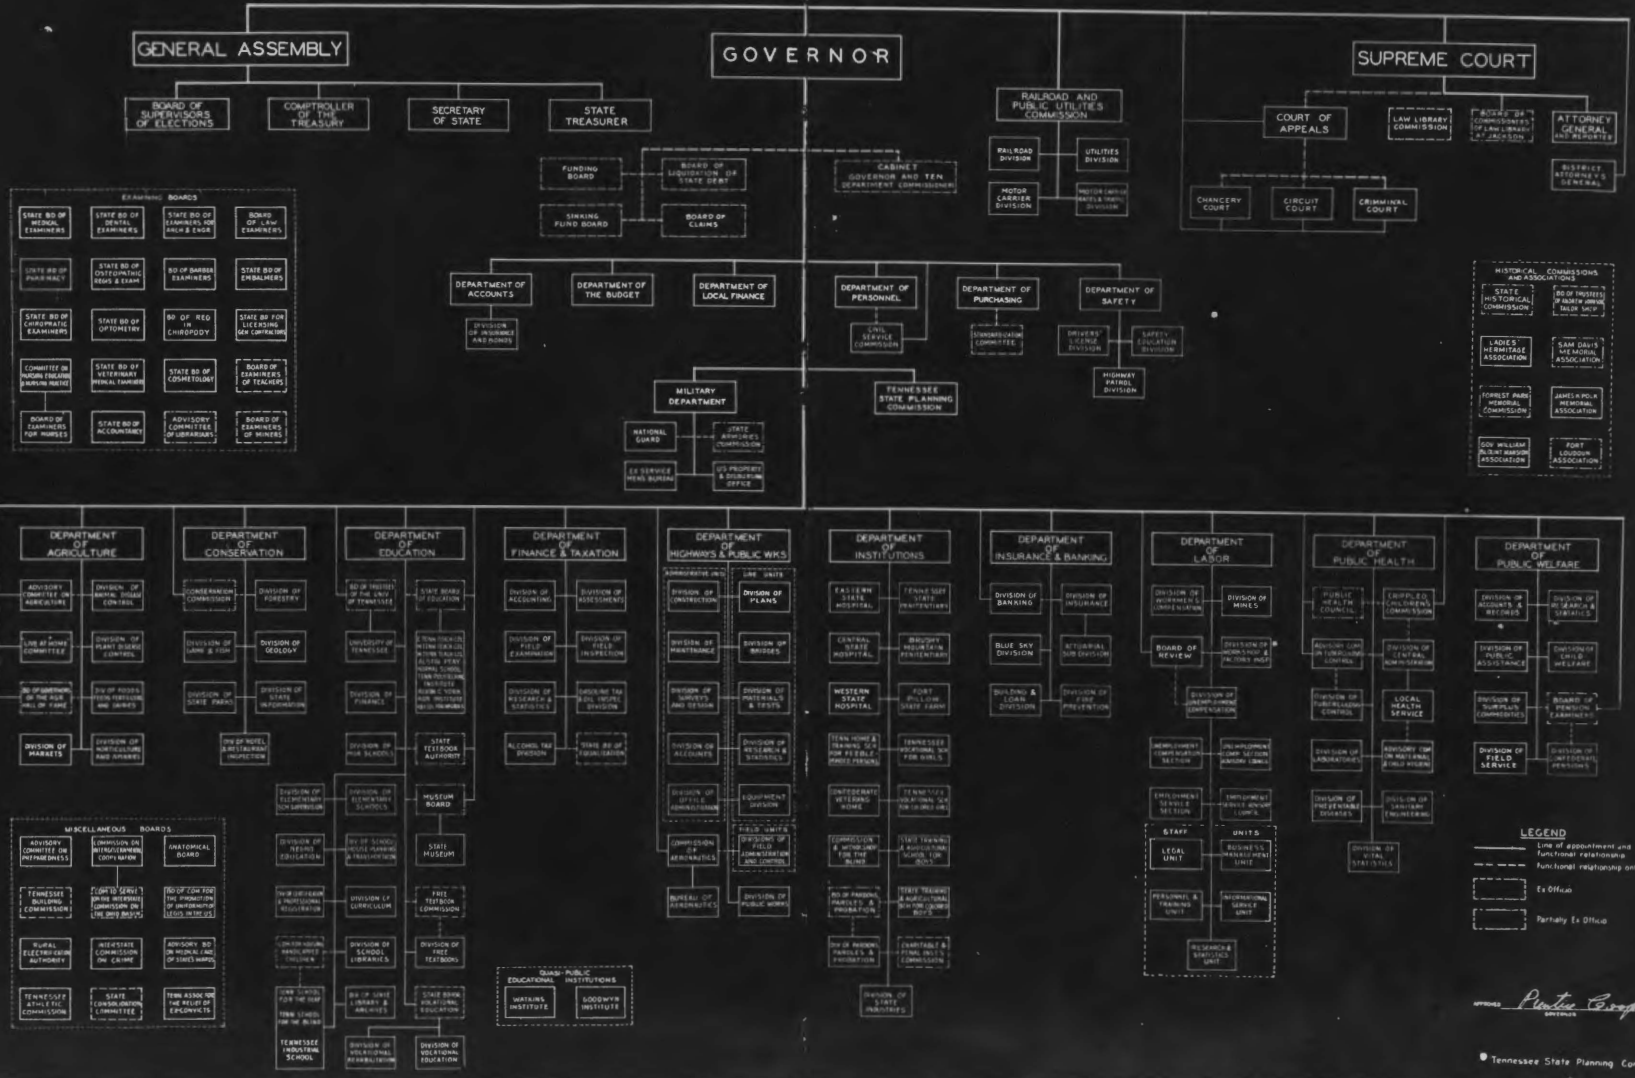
GENERAL ASSEMBLY

GOVERNOR

SUPREME COURT

BOARD OF SUPERVISORS OF ELECTIONS

COMPTROLLER OF THE TREASURY

SECRETARY OF STATE

STATE TREASURER

RAILROAD AND PUBLIC UTILITIES COMMISSION

RAILROAD DIVISION

UTILITIES DIVISION

MOTOR CARRIER DIVISION

MOTOR CARRIER RATES & TRAFFIC DIVISION

COURT OF APPEALS

LAW LIBRARY COMMISSION

BOARD OF COMMISSIONERS OF LAW LIBRARY AT JACKSON

ATTORNEY GENERAL AND REPORTER

DISTRICT ATTORNEYS GENERAL

CHANCERY COURT

CIRCUIT COURT

CRIMINAL COURT

FUNDING BOARD

BOARD OF LIQUIDATION OF STATE DEBT

SINKING FUND BOARD

BOARD OF CLAIMS

CABINET GOVERNOR AND TEN DEPARTMENT COMMISSIONERS

EXAMINING BOARDS

STATE BD OF MEDICAL EXAMINERS

STATE BD OF DENTAL EXAMINERS

STATE BD OF EXAMINERS FOR ARCH & ENGR

BOARD OF LAW EXAMINERS

STATE BD OF PHARMACY

STATE BD OF OSTEOPATHIC REGIS & EXAM

BD OF BARBER EXAMINERS

STATE BD OF EMBALMERS

STATE BD OF CHIROPRACTIC EXAMINERS

STATE BD OF OPTOMETRY

BD OF REG IN CHIROPODY

STATE BD FOR LICENSING GEN CONTRACTORS

COMMITTEE ON NURSING EDUCATION & NURSING PRACTICE

STATE BD OF VETERINARY MEDICAL EXAMINERS

STATE BD OF COSMETOLOGY

BOARD OF EXAMINERS OF TEACHERS

BOARD OF EXAMINERS FOR NURSES

STATE BD OF ACCOUNTANCY

ADVISORY COMMITTEE OF LIBRARIANS

BOARD OF EXAMINERS OF MINERS

DEPARTMENT OF ACCOUNTS

DIVISION OF INSURANCE AND BONDS

DEPARTMENT OF THE BUDGET

DEPARTMENT OF LOCAL FINANCE

DEPARTMENT OF PERSONNEL

CIVIL SERVICE COMMISSION

DEPARTMENT OF PURCHASING

STANDARDIZATION COMMITTEE

DEPARTMENT OF SAFETY

DRIVERS' LICENSE DIVISION

SAFETY EDUCATION DIVISION

HIGHWAY PATROL DIVISION

HISTORICAL COMMISSIONS AND ASSOCIATIONS

STATE HISTORICAL COMMISSION

BD OF TRUSTEES OF ANDREW JACKSON TAILOR SHOP

LADIES' HERMITAGE ASSOCIATION

SAM DAVIS MEMORIAL ASSOCIATION

FORREST PARK MEMORIAL COMMISSION

JAMES K POLK MEMORIAL ASSOCIATION

GOV WILLIAM BLOUNT MANSION ASSOCIATION

FORT LOUDOUN ASSOCIATION

MILITARY DEPARTMENT

NATIONAL GUARD

STATE ARMORIES COMMISSION

EX SERVICE MENS BUREAU

U.S. PROPERTY & DISBURSING OFFICE

TENNESSEE STATE PLANNING COMMISSION

DEPARTMENT OF AGRICULTURE

ADVISORY COMMITTEE ON AGRICULTURE

DIVISION OF ANIMAL DISEASE CONTROL

LIVE AT HOME COMMITTEE

DIVISION OF PLANT DISEASE CONTROL

BD OF GOVERNORS OF THE AGR HALL OF FAME

DIV OF FOODS FERTILIZERS AND DAIRIES

DIVISION OF MARKETS

DIVISION OF HORTICULTURE AND APIARIES

DEPARTMENT OF CONSERVATION

CONSERVATION COMMISSION

DIVISION OF FORESTRY

DIVISION OF GAME & FISH

DIVISION OF GEOLOGY

DIVISION OF STATE PARKS

DIVISION OF STATE INFORMATION

DIV OF HOTEL & RESTAURANT INSPECTION

DEPARTMENT OF EDUCATION

BD OF TRUSTEES OF THE UNIV OF TENNESSEE

STATE BOARD OF EDUCATION

UNIVERSITY OF TENNESSEE

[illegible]

DIVISION OF FINANCE

DIVISION OF HIGH SCHOOLS

STATE TEXTBOOK AUTHORITY

DIVISION OF ELEMENTARY SCH SUPERVISION

DIVISION OF ELEMENTARY SCHOOLS

MUSEUM BOARD

DIVISION OF NEGRO EDUCATION

DIV OF SCHOOL HOUSE PLANNING & TRANSPORTATION

STATE MUSEUM

DIV OF CERTIFICATION & PROFESSIONAL REGISTRATION

DIVISION OF CURRICULUM

FREE TEXTBOOK COMMISSION

COM FOR VISUALLY HANDICAPPED CHILDREN

DIVISION OF SCHOOL LIBRARIES

DIVISION OF FREE TEXTBOOKS

TENN SCHOOL FOR THE DEAF

TENN SCHOOL FOR THE BLIND

BD OF STATE LIBRARY & ARCHIVES

STATE BOARD VOCATIONAL EDUCATION

TENNESSEE INDUSTRIAL SCHOOL

DIVISION OF VOCATIONAL REHABILITATION

DIVISION OF VOCATIONAL EDUCATION

DEPARTMENT OF FINANCE & TAXATION

DIVISION OF ACCOUNTING

DIVISION OF ASSESSMENTS

DIVISION OF FIELD EXAMINATION

DIVISION OF FIELD INSPECTION

DIVISION OF RESEARCH & STATISTICS

GASOLINE TAX & OIL INSPEC DIVISION

ALCOHOL TAX DIVISION

STATE BD OF EQUALIZATION

QUASI-PUBLIC EDUCATIONAL INSTITUTIONS

WATKINS INSTITUTE

GOODWYN INSTITUTE

DEPARTMENT OF HIGHWAYS & PUBLIC WKS

ADMINISTRATIVE UNITS

LINE UNITS

DIVISION OF CONSTRUCTION

DIVISION OF PLANS

DIVISION OF MAINTENANCE

DIVISION OF BRIDGES

DIVISION OF SURVEYS AND DESIGN

DIVISION OF MATERIALS & TESTS

DIVISION OF ACCOUNTS

DIVISION OF RESEARCH & STATISTICS

DIVISION OF OFFICE ADMINISTRATION

EQUIPMENT DIVISION

FIELD UNITS

COMMISSION ON AERONAUTICS

DIVISION OF FIELD ADMINISTRATION AND CONTROL

BUREAU OF AERONAUTICS

DIVISION OF PUBLIC WORKS

DEPARTMENT OF INSTITUTIONS

EASTERN STATE HOSPITAL

TENNESSEE STATE PENITENTIARY

CENTRAL STATE HOSPITAL

BRUSHY MOUNTAIN PENITENTIARY

WESTERN STATE HOSPITAL

FORT PILLOW STATE FARM

TENN HOME & TRAINING SCH FOR FEEBLE-MINDED PERSONS

TENNESSEE VOCATIONAL SCH FOR GIRLS

CONFEDERATE VETERANS HOME

TENNESSEE VOCATIONAL SCH FOR COLORED GIRLS

COMMISSION & WORKSHOP FOR THE BLIND

STATE TRAINING & AGRICULTURAL SCHOOL FOR BOYS

BOARD OF PARDONS, PAROLES & PROBATION

STATE TRAINING & AGRICULTURAL SCH FOR COLORED BOYS

DIV OF PARDONS PAROLES & PROBATION

CHARITABLE & PENAL INST'S COMMISSION

DIVISION OF STATE INDUSTRIES

DEPARTMENT OF INSURANCE & BANKING

DIVISION OF BANKING

DIVISION OF INSURANCE

BLUE SKY DIVISION

ACTUARIAL SUB DIVISION

BUILDING & LOAN DIVISION

DIVISION OF FIRE PREVENTION

DEPARTMENT OF LABOR

DIVISION OF WORKMEN'S COMPENSATION

DIVISION OF MINES

BOARD OF REVIEW

DIVISION OF WORKSHOP & FACTORY INSP

DIVISION OF UNEMPLOYMENT COMPENSATION

UNEMPLOYMENT COMPENSATION SECTION

UNEMPLOYMENT COMP SECTION ADVISORY COUNCIL

EMPLOYMENT SERVICE SECTION

EMPLOYMENT SERVICE ADVISORY COUNCIL

STAFF UNITS

LEGAL UNIT

BUSINESS MANAGEMENT UNIT

PERSONNEL & TRAINING UNIT

INFORMATIONAL SERVICE UNIT

RESEARCH & STATISTICS UNIT

DEPARTMENT OF PUBLIC HEALTH

PUBLIC HEALTH COUNCIL

CRIPPLED CHILDREN'S COMMISSION

ADVISORY COM ON TUBERCULOSIS CONTROL

DIVISION OF CENTRAL ADMINISTRATION

DIVISION OF TUBERCULOSIS CONTROL

LOCAL HEALTH SERVICE

DIVISION OF LABORATORIES

ADVISORY COM ON MATERNAL & CHILD HYGIENE

DIVISION OF PREVENTABLE DISEASES

DIVISION OF SANITARY ENGINEERING

DIVISION OF VITAL STATISTICS

DEPARTMENT OF PUBLIC WELFARE

DIVISION OF ACCOUNTS & RECORDS

DIVISION OF RESEARCH & STATISTICS

DIVISION OF PUBLIC ASSISTANCE

DIVISION OF CHILD WELFARE

DIVISION OF SURPLUS COMMODITIES

BOARD OF PENSION EXAMINERS

DIVISION OF FIELD SERVICE

DIVISION OF CONFEDERATE PENSIONS

MISCELLANEOUS BOARDS

ADVISORY COMMITTEE ON PREPAREDNESS

COMMISSION ON INTERGOVERNMENTAL COOPERATION

ANATOMICAL BOARD

TENNESSEE BUILDING COMMISSION

COM TO SERVE ON THE INTERSTATE COMMISSION ON THE OHIO BASIN

BD OF COM FOR THE PROMOTION OF UNIFORMITY OF LEGIS IN THE US

RURAL ELECTRIFICATION AUTHORITY

INTERSTATE COMMISSION ON CRIME

ADVISORY BD ON MEDICAL CARE OF STATE WARDS

TENNESSEE ATHLETIC COMMISSION

STATE CONSOLIDATION COMMITTEE

TENN ASSOC FOR THE RELIEF OF EX-CONVICTS

LEGEND

Line of appointment and functional relationship

Functional relationship on

Ex Officio

Partially Ex Officio

APPROVED Prentice Coop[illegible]
GOVERNOR

Tennessee State Planning Co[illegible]